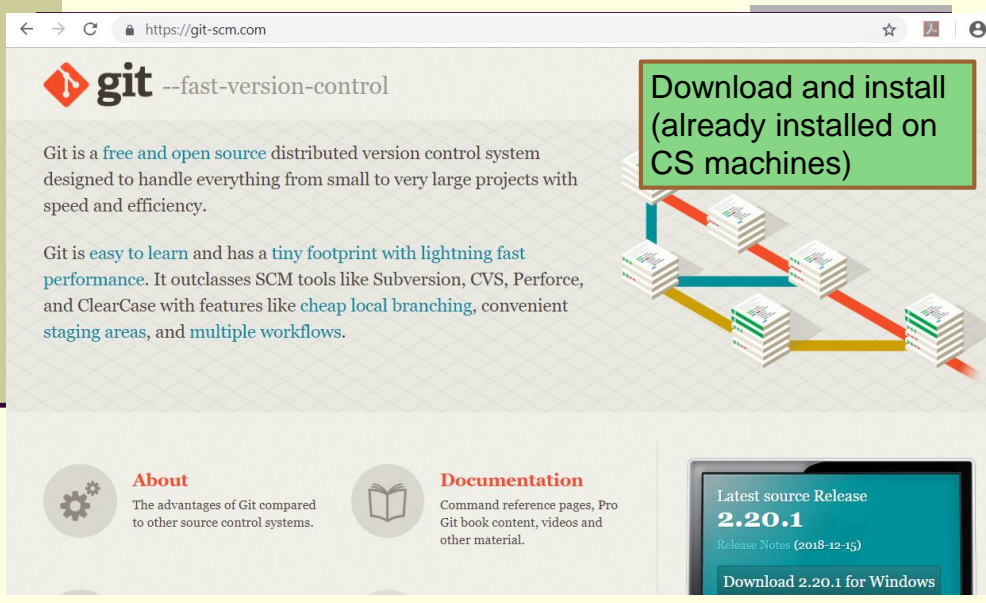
https://git-scm.com

git --fast-version-control

Download and install (already installed on CS machines)

Git is a free and open source distributed version control system designed to handle everything from small to very large projects with speed and efficiency.

Git is easy to learn and has a tiny footprint with lightning fast performance. It outclasses SCM tools like Subversion, CVS, Perforce, and ClearCase with features like cheap local branching, convenient staging areas, and multiple workflows.

About
The advantages of Git compared to other source control systems.

Documentation
Command reference pages, Pro Git book content, videos and other material.

Latest source Release
2.20.1
Release Notes (2018-12-15)
Download 2.20.1 for Windows